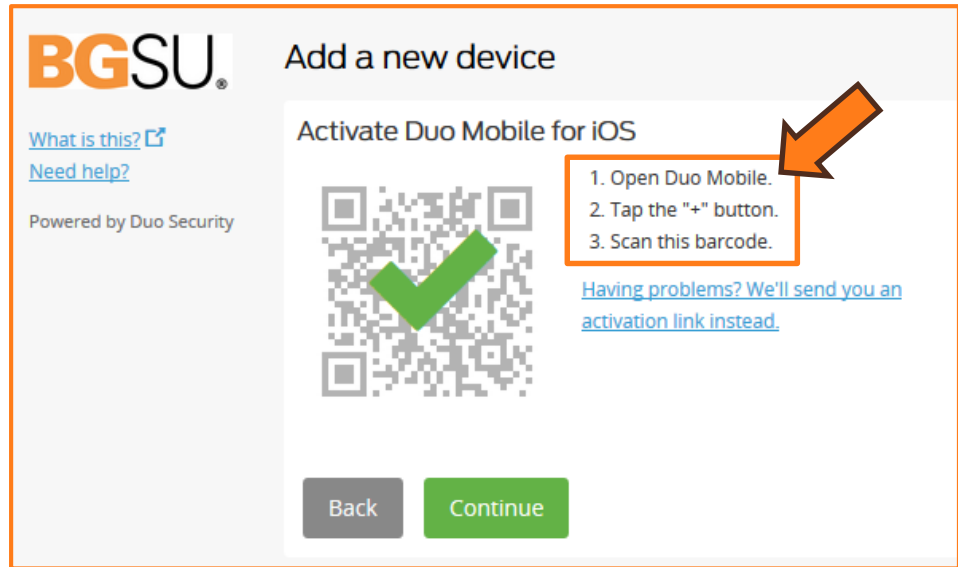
BGSU®

What is this?
Need help?

Powered by Duo Security

Add a new device

Activate Duo Mobile for iOS

1. Open Duo Mobile.
2. Tap the "+" button.
3. Scan this barcode.

Having problems? We'll send you an activation link instead.

Back
Continue